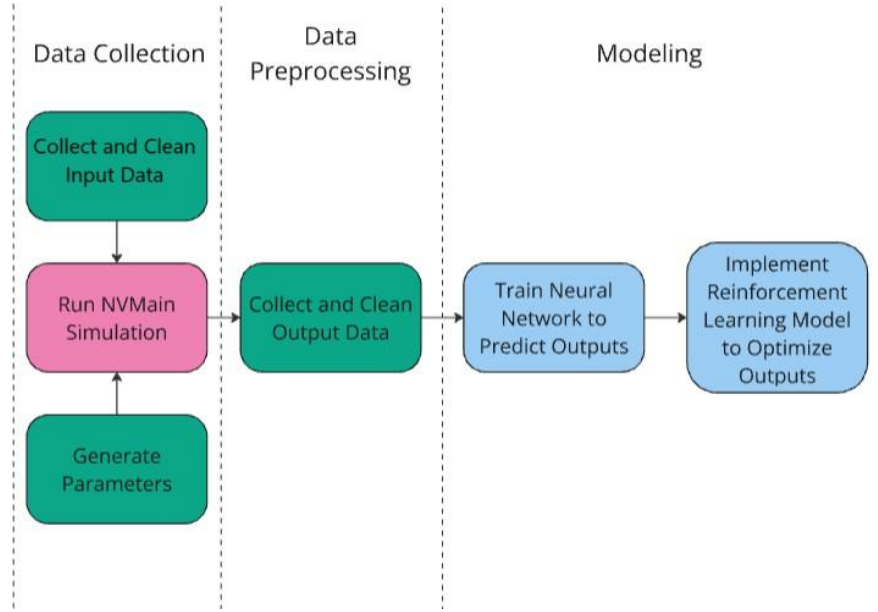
Data Collection

Data Preprocessing

Modeling

Collect and Clean Input Data

Run NVMain Simulation

Generate Parameters

Collect and Clean Output Data

Train Neural Network to Predict Outputs

Implement Reinforcement Learning Model to Optimize Outputs